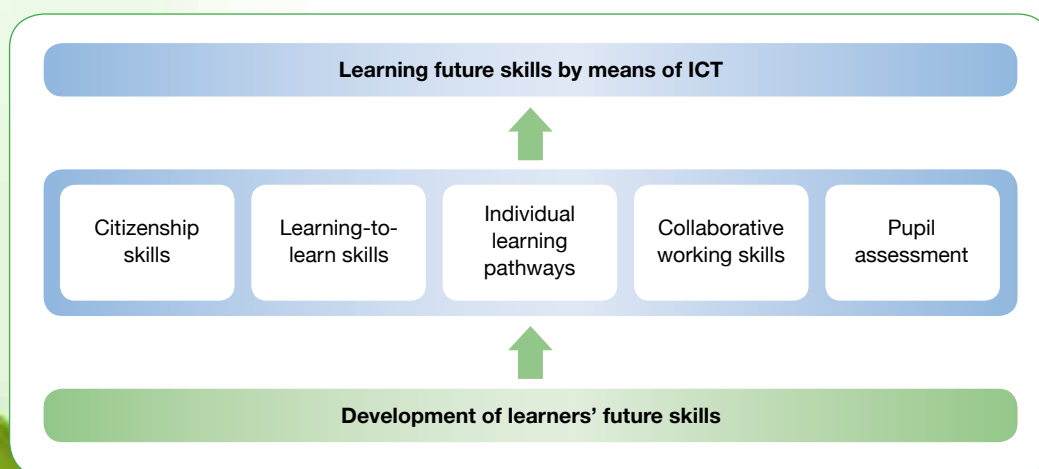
Learning future skills by means of ICT

Citizenship skills

Learning-to-learn skills

Individual learning pathways

Collaborative working skills

Pupil assessment

Development of learners' future skills